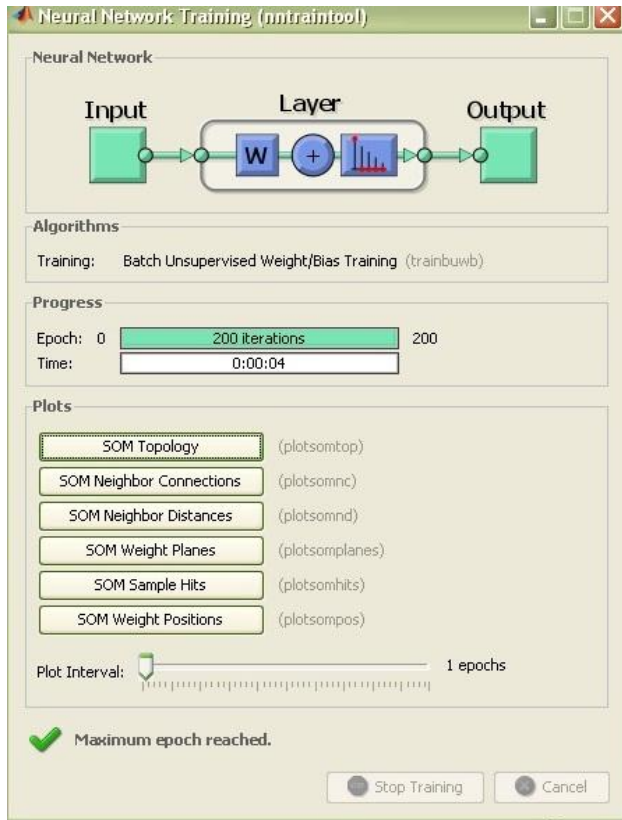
Neural Network Training (nntraintool)

Neural Network

Input

Layer

W

+

Output

Algorithms

Training: Batch Unsupervised Weight/Bias Training (trainbuwb)

Progress

| Epoch: | 0 | 200 iterations | 200 |
|---|---|---|---|
| Time: | | 0:00:04 | |

Plots

SOM Topology (plotsomtop)

SOM Neighbor Connections (plotsomnc)

SOM Neighbor Distances (plotsomnd)

SOM Weight Planes (plotsomplanes)

SOM Sample Hits (plotsomhits)

SOM Weight Positions (plotsompos)

Plot Interval: 1 epochs

Maximum epoch reached.

Stop Training

Cancel